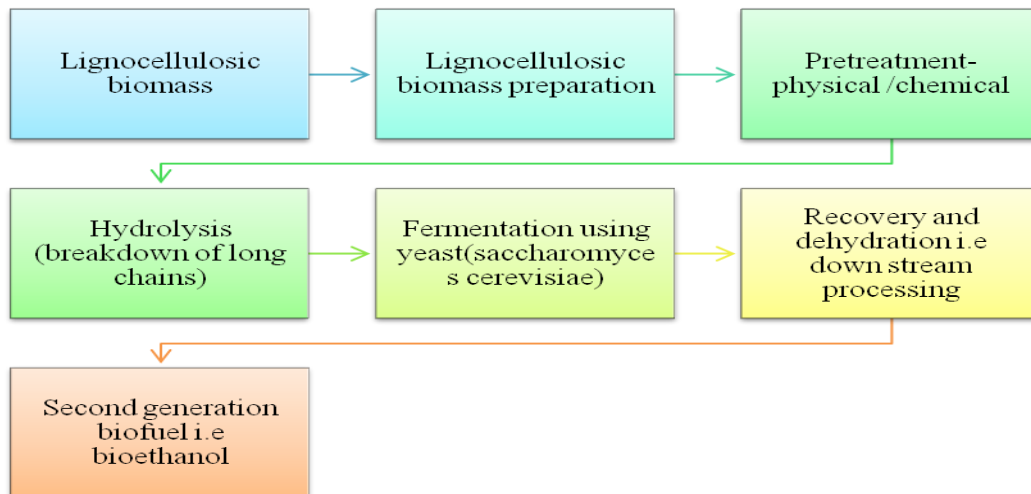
Lignocellulosic biomass

Lignocellulosic biomass preparation

Pretreatment- physical /chemical

Hydrolysis (breakdown of long chains)

Fermentation using yeast(saccharomyce s cerevisiae)

Recovery and dehydration i.e down stream processing

Second generation biofuel i.e bioethanol